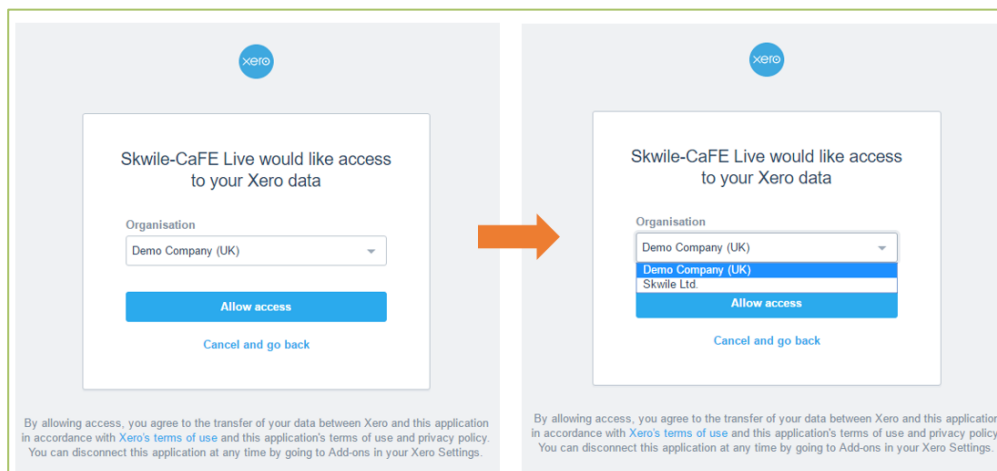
xero

Skwile-CaFE Live would like access to your Xero data

Organisation

Demo Company (UK)

Allow access

Cancel and go back

By allowing access, you agree to the transfer of your data between Xero and this application in accordance with Xero's terms of use and this application's terms of use and privacy policy. You can disconnect this application at any time by going to Add-ons in your Xero Settings.

xero

Skwile-CaFE Live would like access to your Xero data

Organisation

Demo Company (UK)

Demo Company (UK)

Skwile Ltd.

Allow access

Cancel and go back

By allowing access, you agree to the transfer of your data between Xero and this applicatio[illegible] in accordance with Xero's terms of use and this application's terms of use and privacy polic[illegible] You can disconnect this application at any time by going to Add-ons in your Xero Settings.